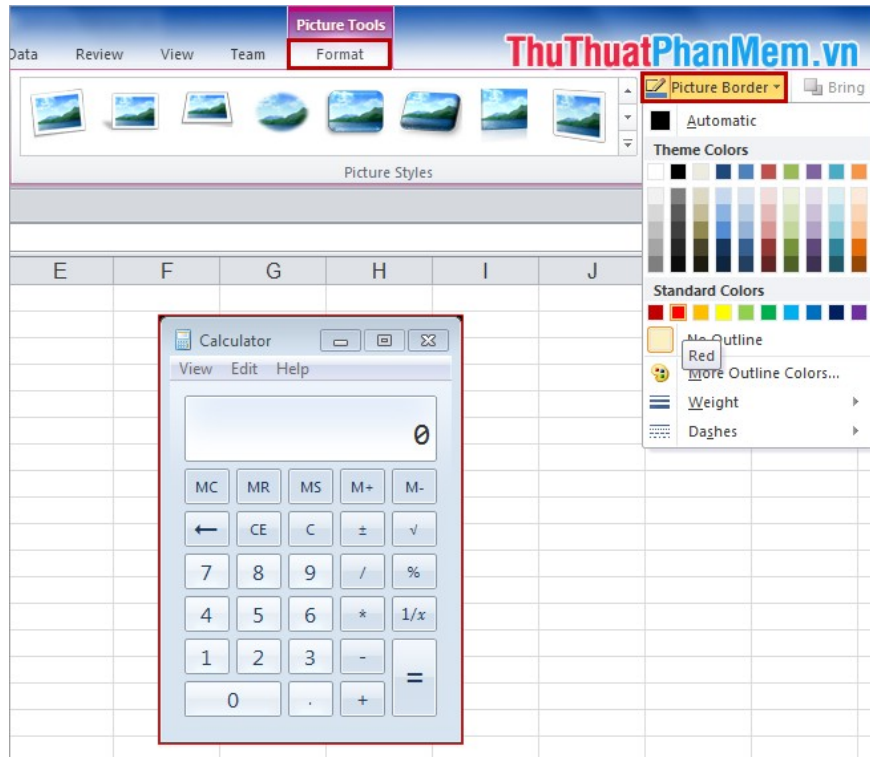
Picture Tools

Data Review View Team Format

ThuThuatPhanMem.vn

Picture Border Bring

Picture Styles

Automatic

Theme Colors

Standard Colors

No Outline

Red

More Outline Colors...

Weight

Dashes

E F G H I J

Calculator

View Edit Help

0

| MC | MR | MS | M+ | M- |
|---|---|---|---|---|
| ← | CE | C | ± | √ |
| 7 | 8 | 9 | / | % |
| 4 | 5 | 6 | * | 1/x |
| 1 | 2 | 3 | - | = |
| 0 | | . | + | |